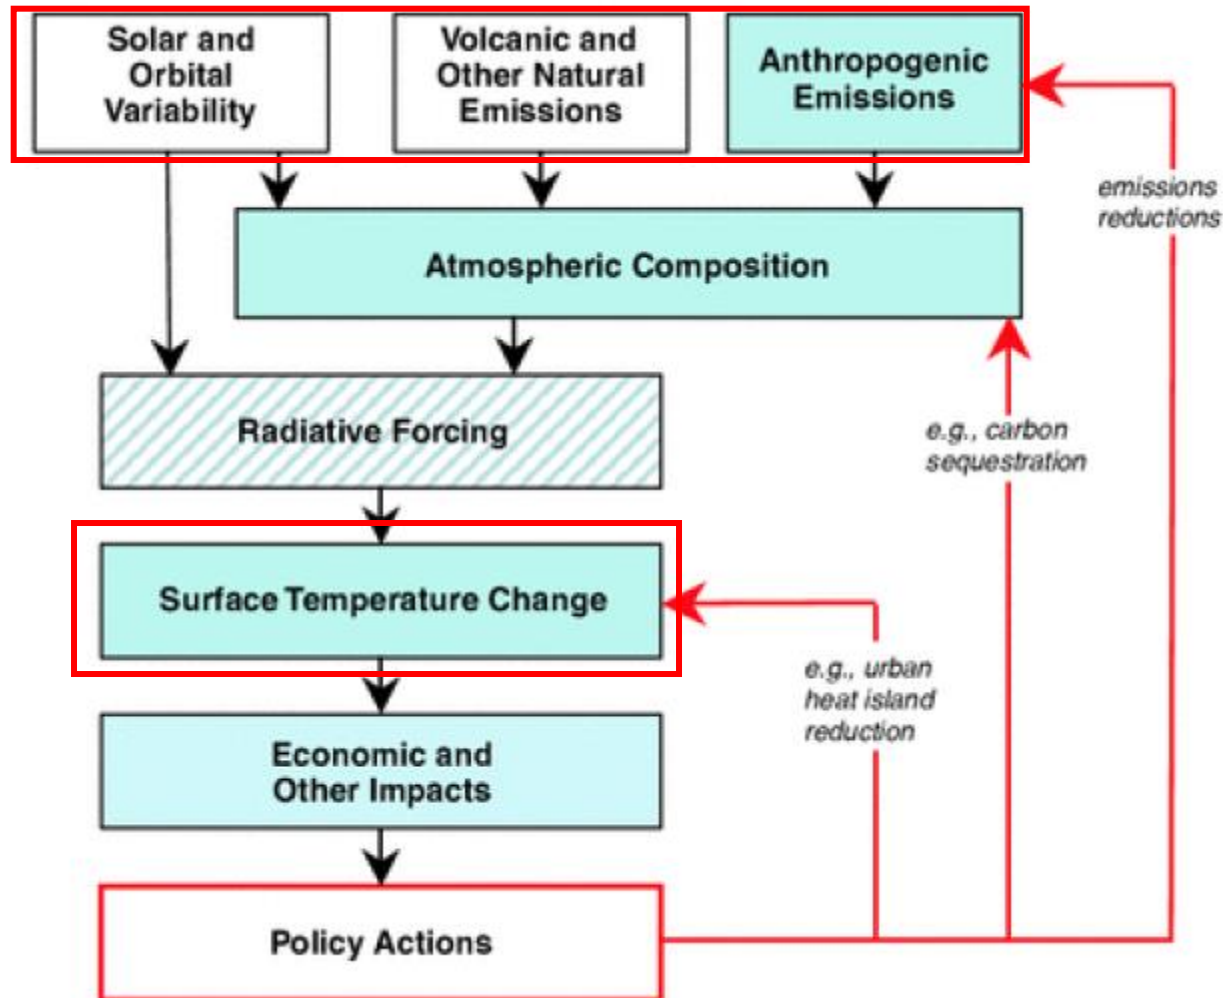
Solar and Orbital Variability

Volcanic and Other Natural Emissions

Anthropogenic Emissions

emissions reductions

Atmospheric Composition

Radiative Forcing

e.g., carbon sequestration

Surface Temperature Change

e.g., urban heat island reduction

Economic and Other Impacts

Policy Actions